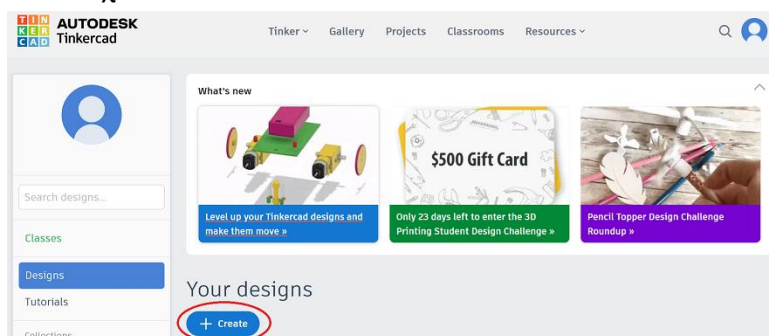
TIN KER CAD AUTODESK Tinkercad

Tinker Gallery Projects Classrooms Resources

What's new

Level up your Tinkercad designs and make them move »

$500 Gift Card

Only 23 days left to enter the 3D Printing Student Design Challenge »

Pencil Topper Design Challenge Roundup »

Search designs...

Classes

Designs

Tutorials

Collections

Your designs

+ Create